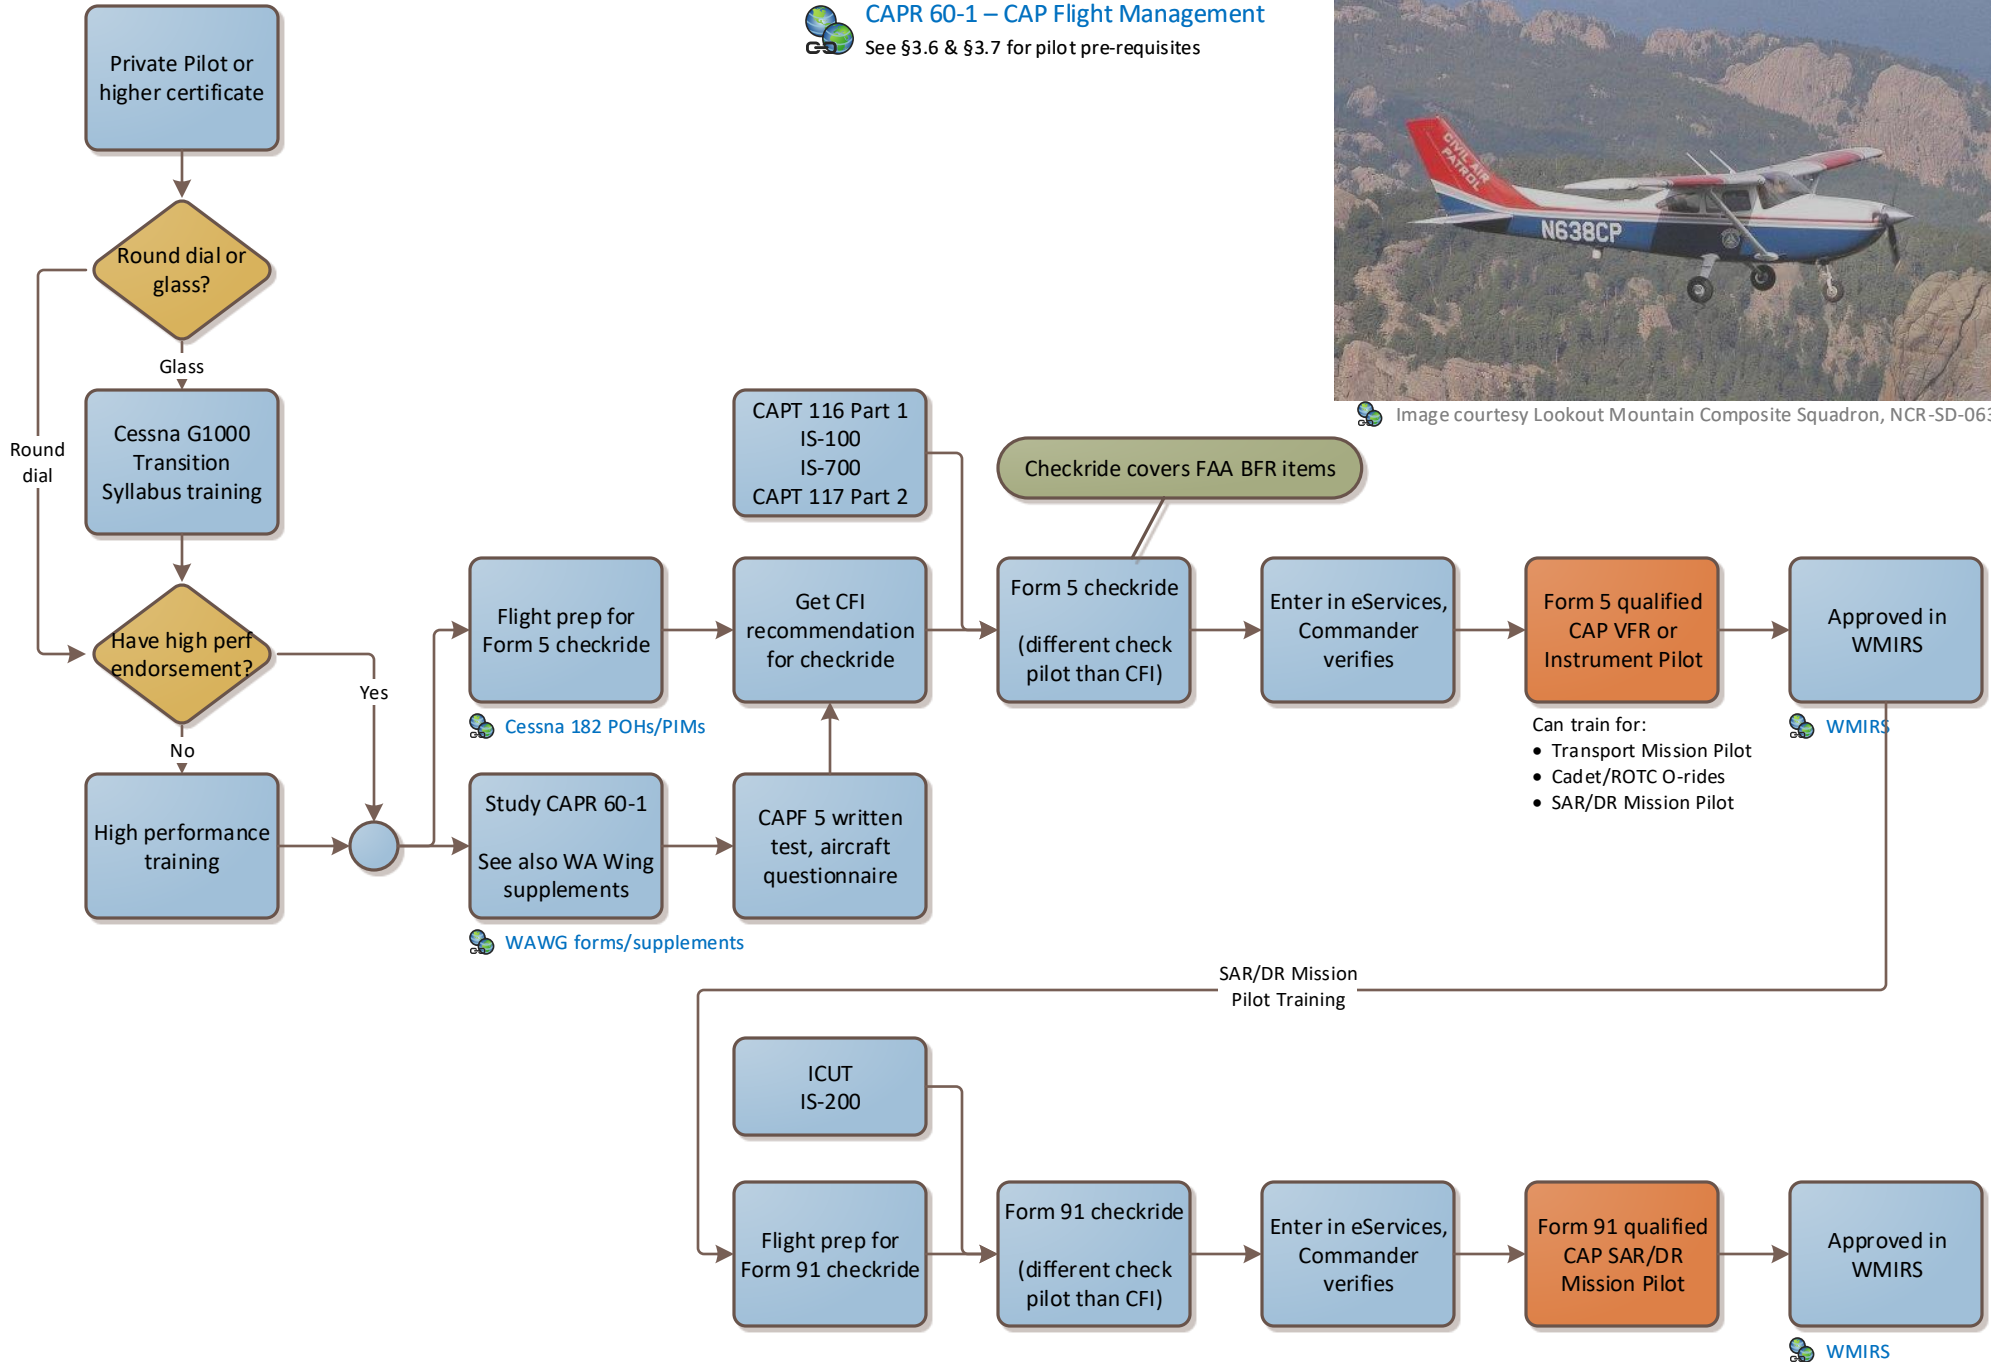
CAPR 60-1 – CAP Flight Management
See §3.6 & §3.7 for pilot pre-requisites

Private Pilot or higher certificate

Round dial or glass?

Glass

Round dial

Cessna G1000 Transition Syllabus training

Have high perf endorsement?

Yes

No

High performance training

Flight prep for Form 5 checkride

Cessna 182 POHs/PIMs

Study CAPR 60-1

See also WA Wing supplements

WAWG forms/supplements

CAPT 116 Part 1
IS-100
IS-700
CAPT 117 Part 2

Get CFI recommendation for checkride

CAPF 5 written test, aircraft questionnaire

Checkride covers FAA BFR items

Form 5 checkride

(different check pilot than CFI)

Enter in eServices, Commander verifies

Form 5 qualified CAP VFR or Instrument Pilot

Can train for:
• Transport Mission Pilot
• Cadet/ROTC O-rides
• SAR/DR Mission Pilot

Approved in WMIRS

WMIRS

CIVIL AIR PATROL
N638CP

Image courtesy Lookout Mountain Composite Squadron, NCR-SD-063

SAR/DR Mission Pilot Training

ICUT
IS-200

Flight prep for Form 91 checkride

Form 91 checkride

(different check pilot than CFI)

Enter in eServices, Commander verifies

Form 91 qualified CAP SAR/DR Mission Pilot

Approved in WMIRS

WMIRS